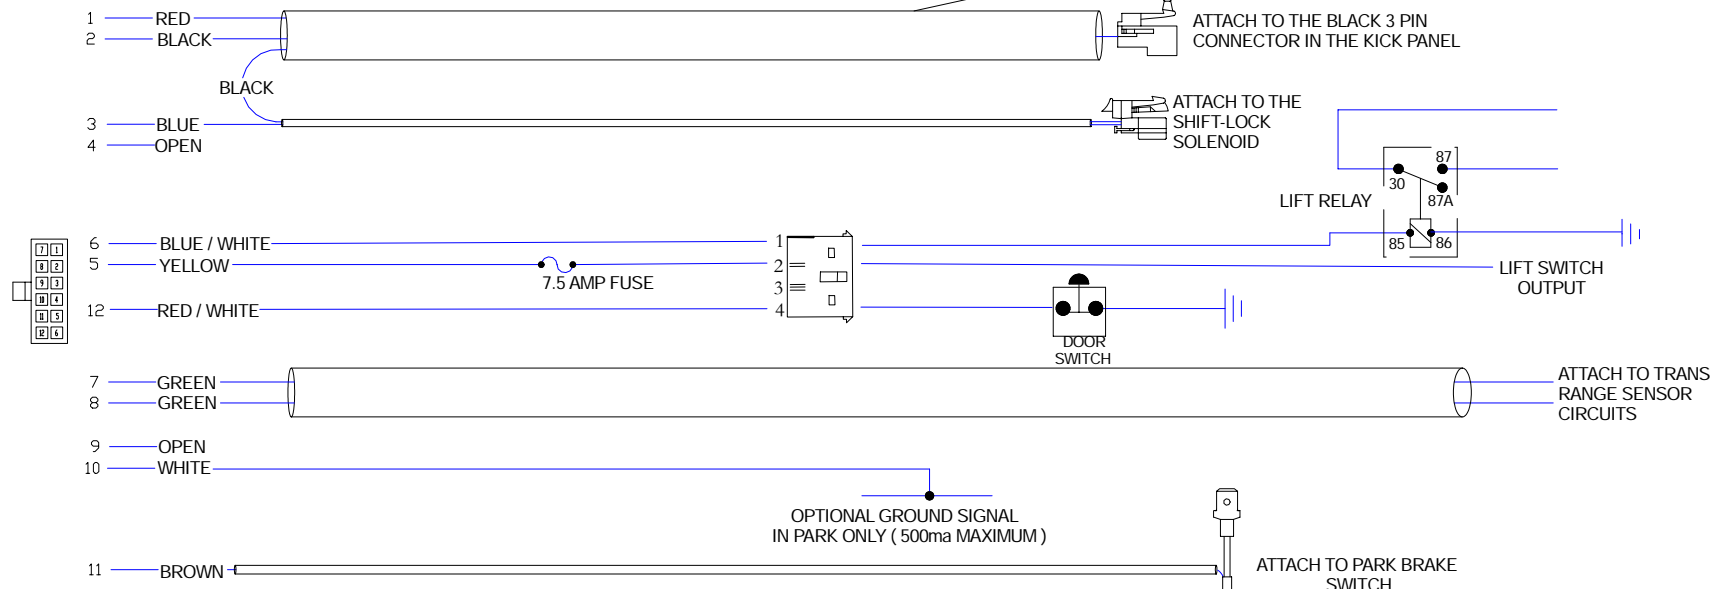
1 RED
2 BLACK

ATTACH TO THE BLACK 3 PIN CONNECTOR IN THE KICK PANEL

BLACK

3 BLUE
4 OPEN

ATTACH TO THE SHIFT-LOCK SOLENOID

87
30
87A
LIFT RELAY
85
86

7 1
8 2
9 3
10 4
11 5
12 6

6 BLUE / WHITE
5 YELLOW
7.5 AMP FUSE
12 RED / WHITE

1
2
3
4

LIFT SWITCH OUTPUT

DOOR SWITCH

7 GREEN
8 GREEN

ATTACH TO TRANS RANGE SENSOR CIRCUITS

9 OPEN
10 WHITE

OPTIONAL GROUND SIGNAL IN PARK ONLY ( 500ma MAXIMUM )

11 BROWN

ATTACH TO PARK BRAKE SWITCH